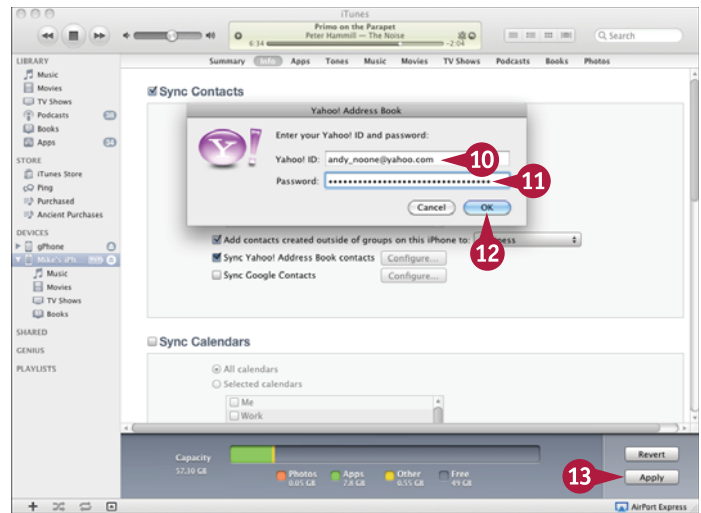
iTunes

Primo on the Parapet
Peter Hammill — The Noise
6:34 -2:04

Search

LIBRARY
Music
Movies
TV Shows
Podcasts 30
Books
Apps 34

STORE
iTunes Store
Ping
Purchased
Ancient Purchases

DEVICES
gPhone
Mike's iPh...
Music
Movies
TV Shows
Books

SHARED
GENIUS
PLAYLISTS

Summary Info Apps Tones Music Movies TV Shows Podcasts Books Photos

Sync Contacts

Yahoo! Address Book
Enter your Yahoo! ID and password:
Yahoo! ID: andy_noone@yahoo.com
Password: ••••••••••••••••••••••••••••••••
Cancel OK

10
11
12

Add contacts created outside of groups on this iPhone to: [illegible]ess
Sync Yahoo! Address Book contacts Configure...
Sync Google Contacts Configure...

Sync Calendars
All calendars
Selected calendars
Me
Work

Capacity
57.10 GB
Photos 0.05 GB
Apps 7.4 GB
Other 0.55 GB
Free 49 GB

Revert
Apply
13

AirPort Express